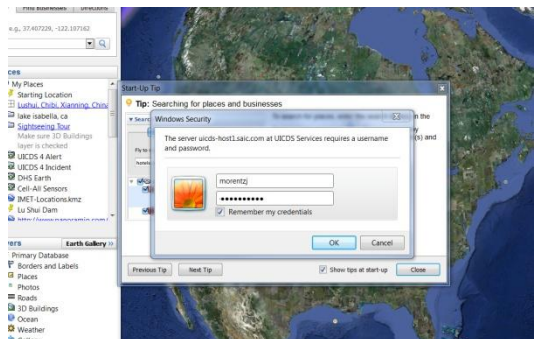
Find Businesses Directions
e.g., 37.407229, -122.107162

ces
My Places
Starting Location
Lushui, Chibi, Xianning, China
lake isabella, ca
Sightseeing Tour
Make sure 3D Buildings layer is checked
UICDS 4 Alert
UICDS 4 Incident
DHS Earth
Cell-All Sensors
IMET-Locations.kmz
Lu Shui Dam
http://www.panoramio.com/

yers Earth Gallery »
Primary Database
Borders and Labels
Places
Photos
Roads
3D Buildings
Ocean
Weather

Start-Up Tip
Tip: Searching for places and businesses
Search
Fly to
the
(s) and

Windows Security
The server uicds-host1.saic.com at UICDS Services requires a username and password.
morentzj
••••••••••••
Remember my credentials
OK Cancel

Previous Tip Next Tip Show tips at start-up Close